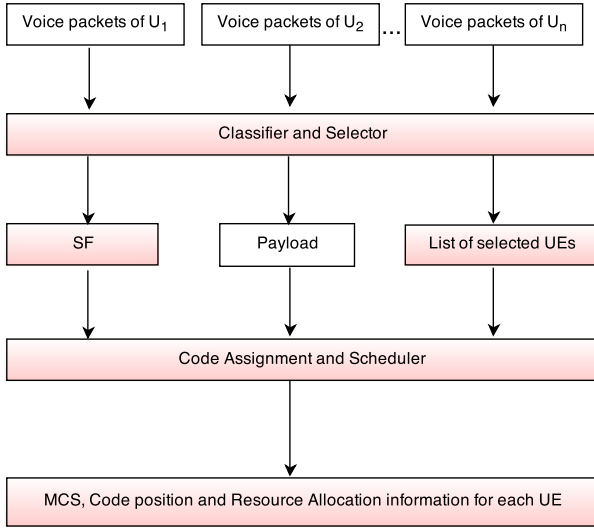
Voice packets of $U_1$

Voice packets of $U_2$

...

Voice packets of $U_n$

Classifier and Selector

SF

Payload

List of selected UEs

Code Assignment and Scheduler

MCS, Code position and Resource Allocation information for each UE